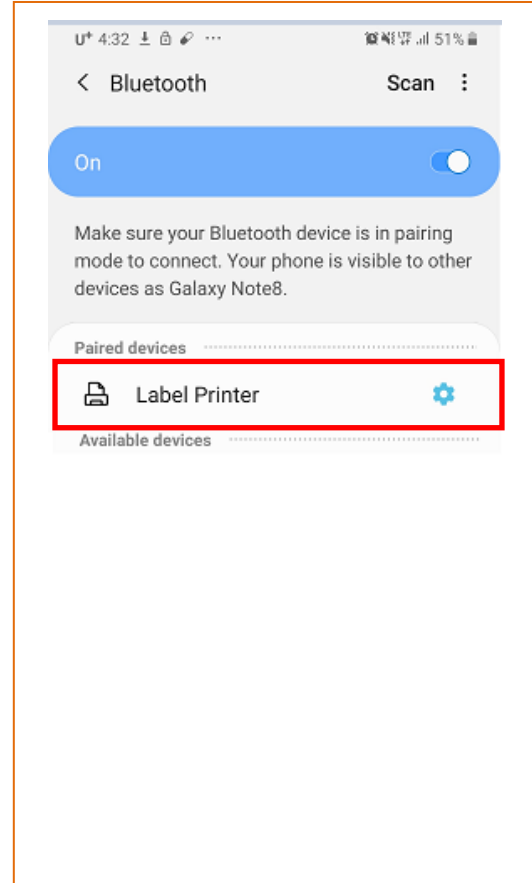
U⁺ 4:32 ··· 51%

Bluetooth Scan

On

Make sure your Bluetooth device is in pairing mode to connect. Your phone is visible to other devices as Galaxy Note8.

Paired devices

Label Printer

Available devices